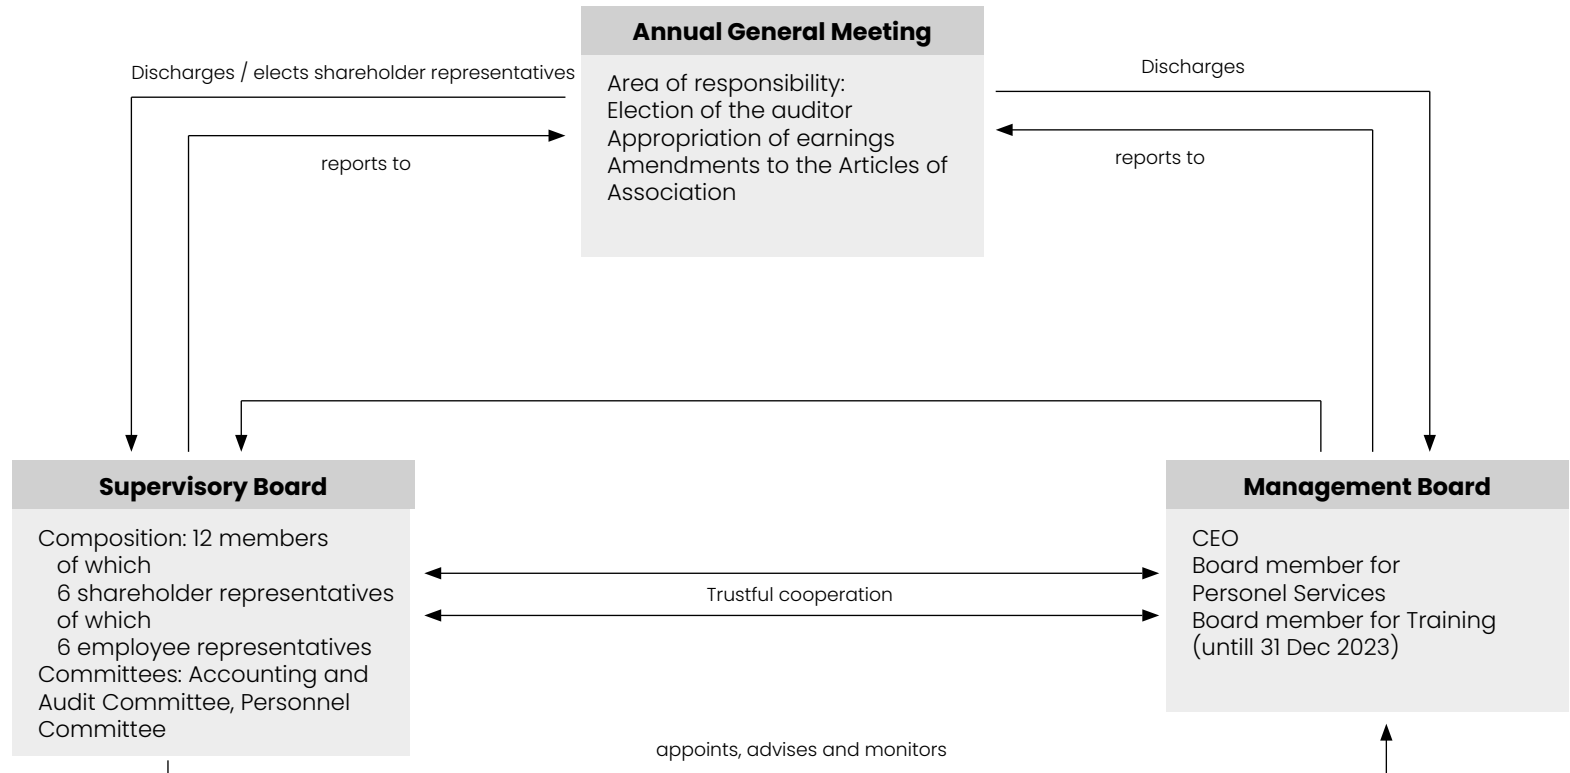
Annual General Meeting

Area of responsibility:
Election of the auditor
Appropriation of earnings
Amendments to the Articles of Association

Discharges / elects shareholder representatives

reports to

Discharges

reports to

Supervisory Board

Composition: 12 members
of which
6 shareholder representatives
of which
6 employee representatives
Committees: Accounting and Audit Committee, Personnel Committee

Trustful cooperation

Management Board

CEO
Board member for Personel Services
Board member for Training (untill 31 Dec 2023)

appoints, advises and monitors